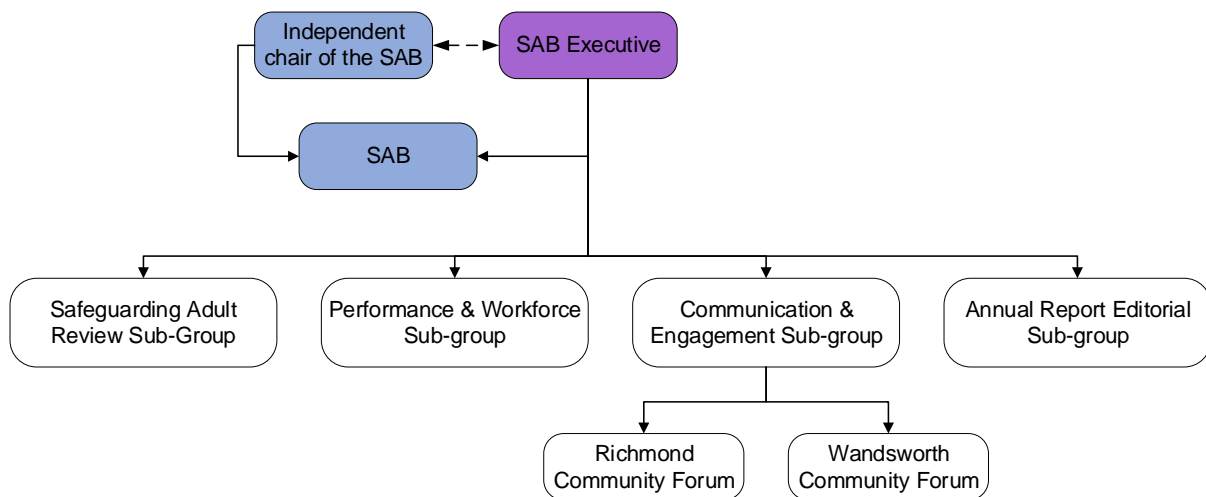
Independent chair of the SAB

SAB Executive

SAB

Safeguarding Adult Review Sub-Group

Performance & Workforce Sub-group

Communication & Engagement Sub-group

Annual Report Editorial Sub-group

Richmond Community Forum

Wandsworth Community Forum